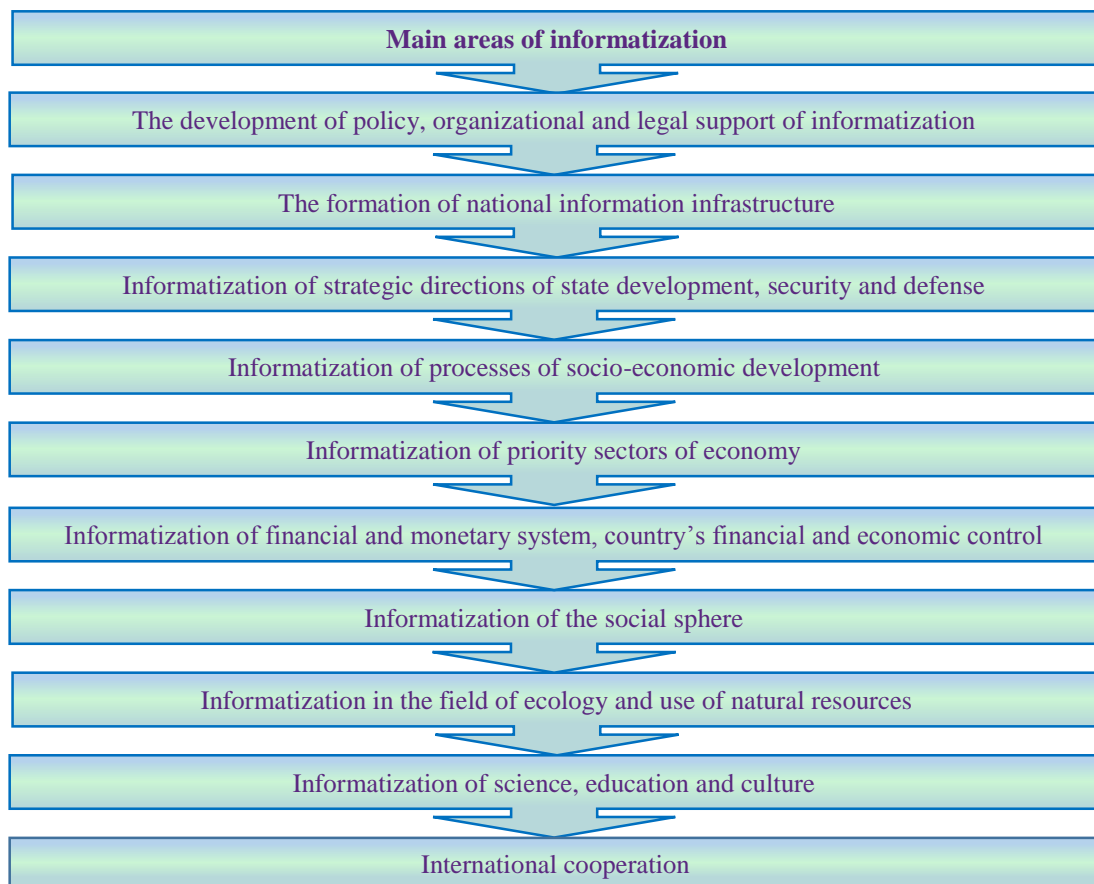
Main areas of informatization

The development of policy, organizational and legal support of informatization

The formation of national information infrastructure

Informatization of strategic directions of state development, security and defense

Informatization of processes of socio-economic development

Informatization of priority sectors of economy

Informatization of financial and monetary system, country’s financial and economic control

Informatization of the social sphere

Informatization in the field of ecology and use of natural resources

Informatization of science, education and culture

International cooperation